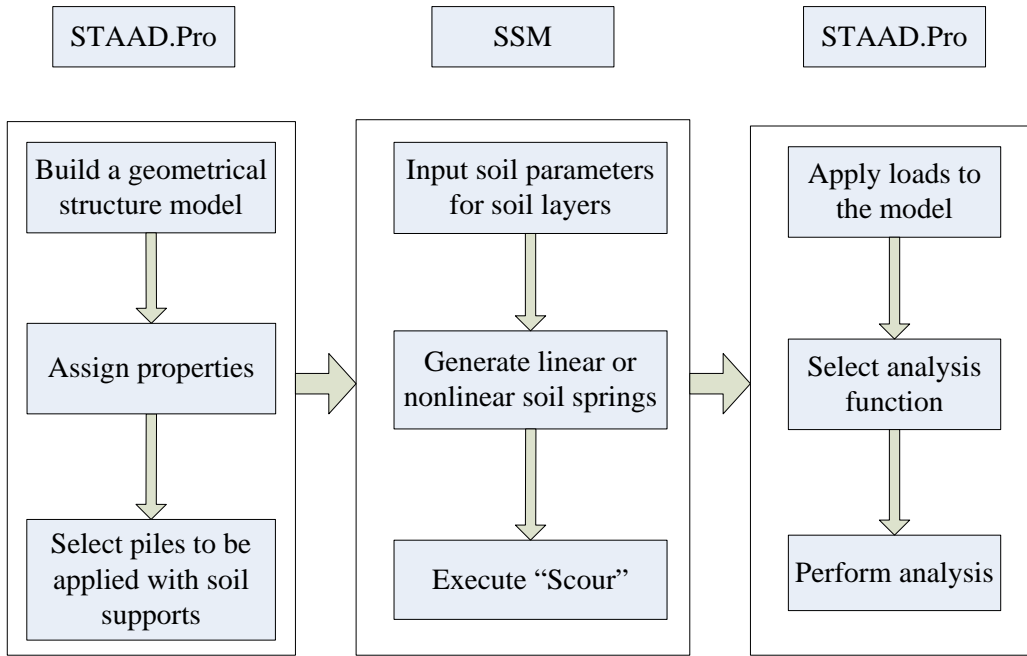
STAAD.Pro

SSM

STAAD.Pro

Build a geometrical structure model

Assign properties

Select piles to be applied with soil supports

Input soil parameters for soil layers

Generate linear or nonlinear soil springs

Execute “Scour”

Apply loads to the model

Select analysis function

Perform analysis